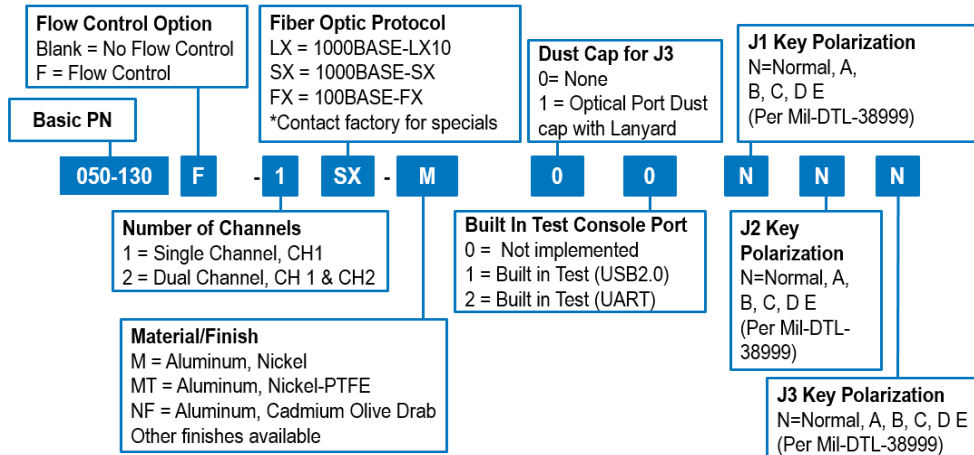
**Flow Control Option**
Blank = No Flow Control
F = Flow Control

**Fiber Optic Protocol**
LX = 1000BASE-LX10
SX = 1000BASE-SX
FX = 100BASE-FX
*Contact factory for specials

**Dust Cap for J3**
0= None
1 = Optical Port Dust cap with Lanyard

**J1 Key Polarization**
N=Normal, A, B, C, D E
(Per Mil-DTL-38999)

**Basic PN**

050-130 F - 1 SX - M 0 0 N N N

**Number of Channels**
1 = Single Channel, CH1
2 = Dual Channel, CH 1 & CH2

**Built In Test Console Port**
0 = Not implemented
1 = Built in Test (USB2.0)
2 = Built in Test (UART)

**J2 Key Polarization**
N=Normal, A, B, C, D E
(Per Mil-DTL-38999)

**Material/Finish**
M = Aluminum, Nickel
MT = Aluminum, Nickel-PTFE
NF = Aluminum, Cadmium Olive Drab
Other finishes available

**J3 Key Polarization**
N=Normal, A, B, C, D E
(Per Mil-DTL-38999)